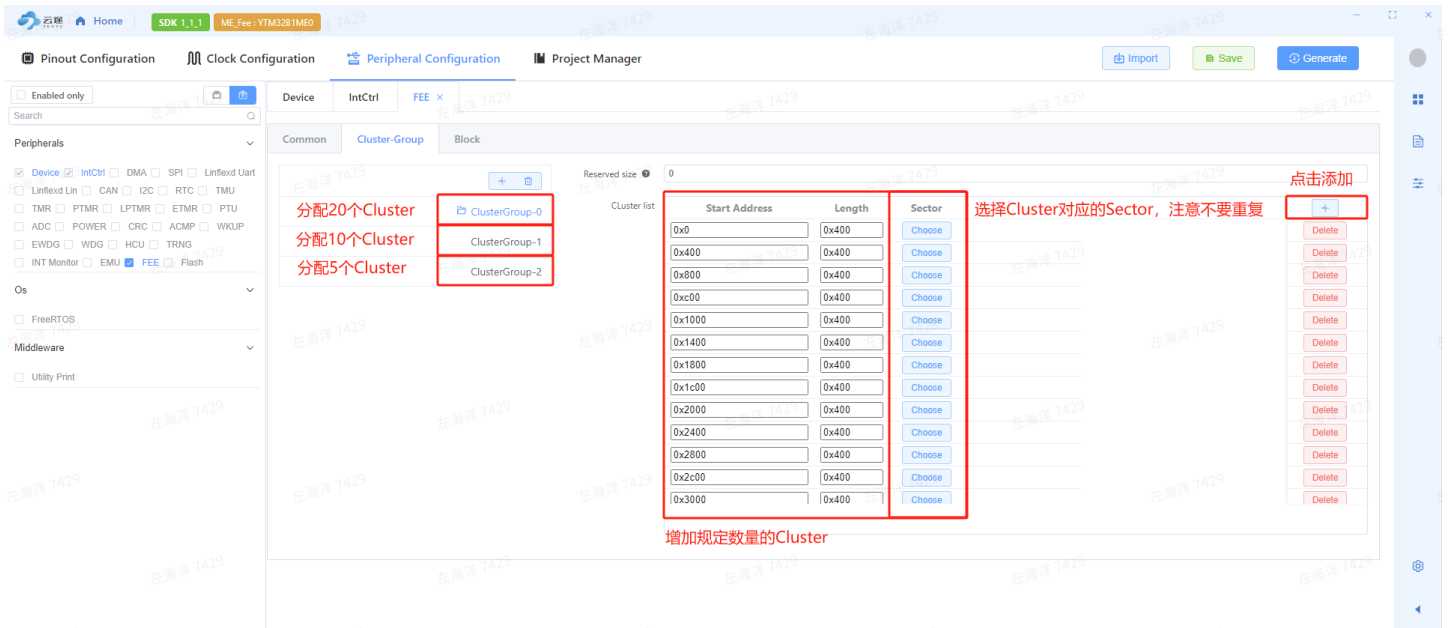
云途 Home SDK 1_1_1 ME_Fee : YTM32B1ME0

Pinout Configuration Clock Configuration Peripheral Configuration Project Manager

Import Save Generate

Enabled only

Search

Peripherals

Device IntCtrl DMA SPI Linflexd Uart Linflexd Lin CAN I2C RTC TMU TMR PTMR LPTMR ETMR PTU ADC POWER CRC ACMP WKUP EWDG WDG HCU TRNG INT Monitor EMU FEE Flash

Os

FreeRTOS

Middleware

Utility Print

Device IntCtrl FEE ×

Common Cluster-Group Block

+ 🗑

分配20个Cluster ClusterGroup-0
分配10个Cluster ClusterGroup-1
分配5个Cluster ClusterGroup-2

Reserved size 0

CLuster list

| Start Address | Length | Sector | |
|---|---|---|---|
| 0x0 | 0x400 | Choose | Delete |
| 0x400 | 0x400 | Choose | Delete |
| 0x800 | 0x400 | Choose | Delete |
| 0xc00 | 0x400 | Choose | Delete |
| 0x1000 | 0x400 | Choose | Delete |
| 0x1400 | 0x400 | Choose | Delete |
| 0x1800 | 0x400 | Choose | Delete |
| 0x1c00 | 0x400 | Choose | Delete |
| 0x2000 | 0x400 | Choose | Delete |
| 0x2400 | 0x400 | Choose | Delete |
| 0x2800 | 0x400 | Choose | Delete |
| 0x2c00 | 0x400 | Choose | Delete |
| 0x3000 | 0x400 | Choose | Delete |

选择Cluster对应的Sector，注意不要重复

点击添加

+

增加规定数量的Cluster

左海洋 7429